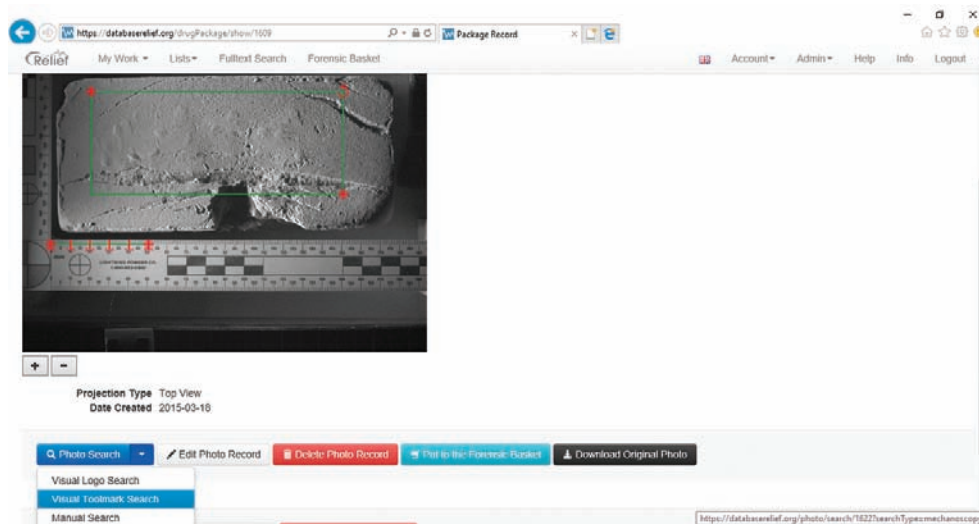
https://databaserelief.org/drugPackage/show/1609
Package Record

Relief
My Work ▾ Lists ▾ Fulltext Search Forensic Basket
Account ▾ Admin ▾ Help Info Logout

LIGHTNING POWDER CO.
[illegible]

+ −

Projection Type Top View
Date Created 2015-03-16

Photo Search ▾
Edit Photo Record
Delete Photo Record
Put to the Forensic Basket
Download Original Photo

Visual Logo Search
Visual Toolmark Search
Manual Search

https://databaserelief.org/photo/search/1622?searchType=mechanosc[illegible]